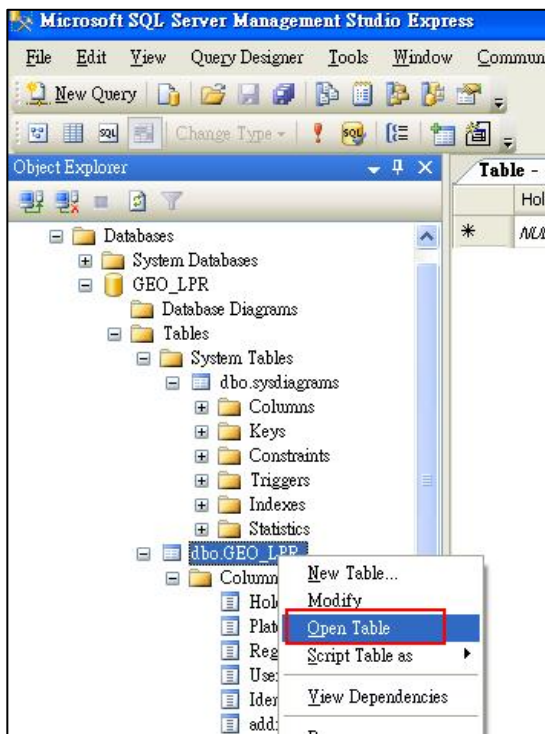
Microsoft SQL Server Management Studio Express

File Edit View Query Designer Tools Window Commun

New Query

Change Type

Object Explorer

Table -

Hol

NUL

Databases

System Databases

GEO_LPR

Database Diagrams

Tables

System Tables

dbo.sysdiagrams

Columns

Keys

Constraints

Triggers

Indexes

Statistics

dbo.GEO_LPR

Column

Hol

Plat

Reg

Use

Ider

add

New Table...

Modify

Open Table

Script Table as

View Dependencies